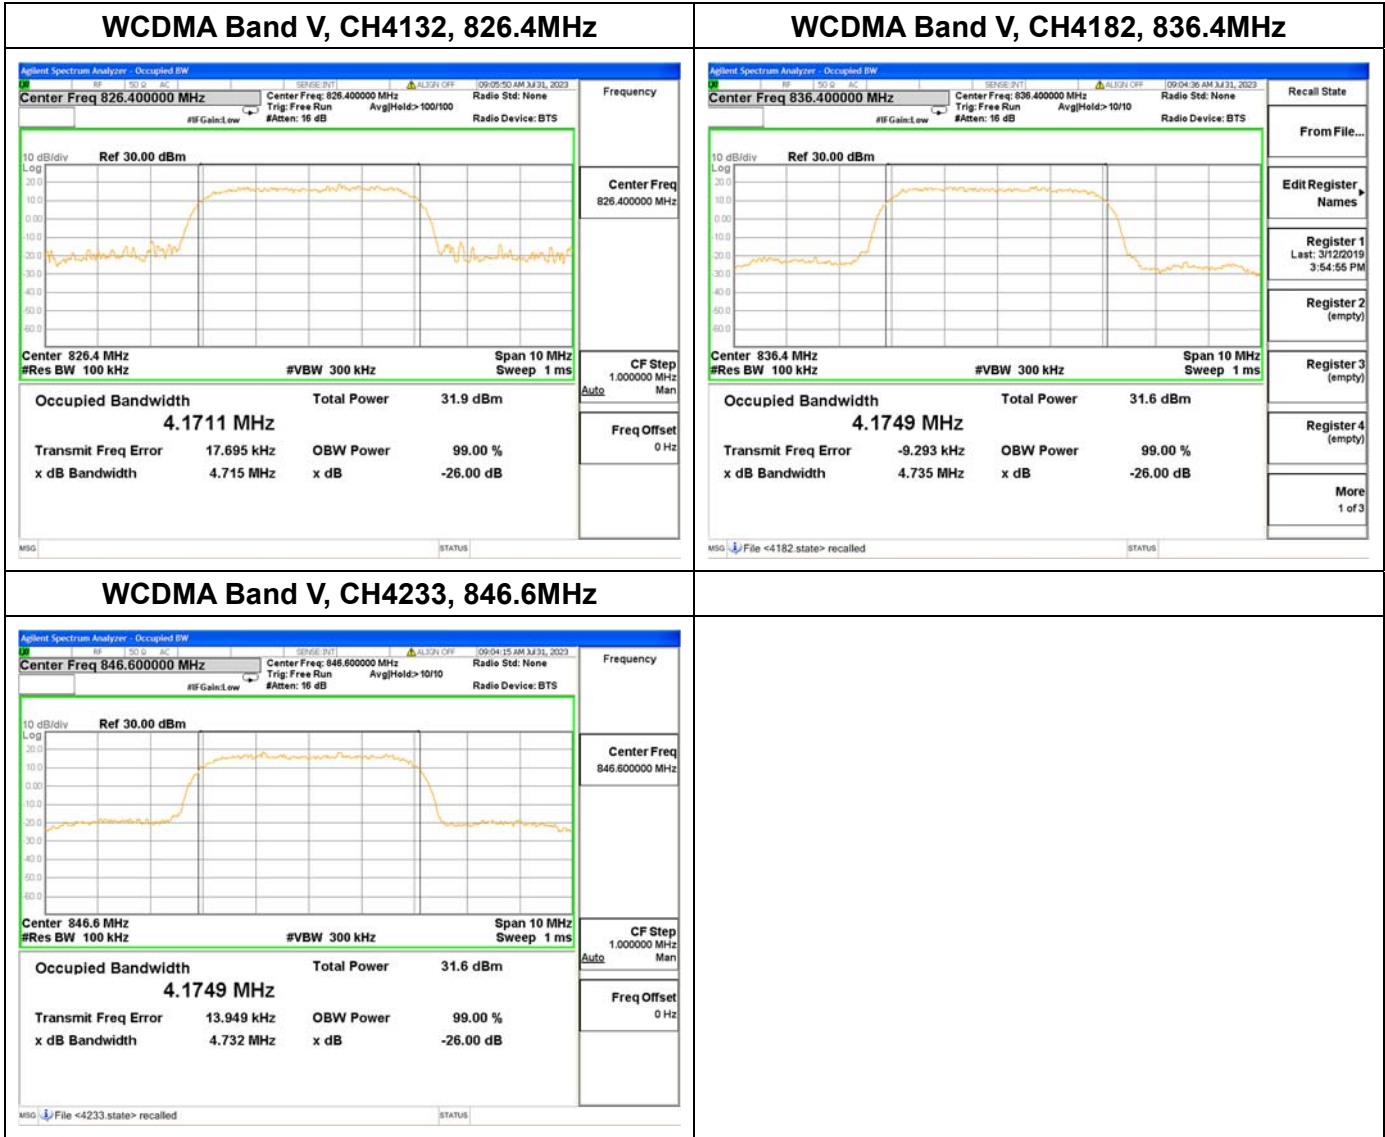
| WCDMA Band V, CH4132, 826.4MHz | WCDMA Band V, CH4182, 836.4MHz |
|---|---|
| Agilent Spectrum Analyzer - Occupied BW<br>RF 50 Ω AC SENSE:INT ALIGN OFF 09:05:50 AM Jul 31, 2023<br>Center Freq 826.400000 MHz<br>Center Freq: 826.400000 MHz Trig: Free Run Avg\|Hold:> 100/100 #Atten: 16 dB<br>#IFGain:Low<br>Radio Std: None<br>Radio Device: BTS<br>Frequency<br>10 dB/div Ref 30.00 dBm<br>Log 20.0 10.0 0.00 -10.0 -20.0 -30.0 -40.0 -50.0 -60.0<br>Center 826.4 MHz #Res BW 100 kHz #VBW 300 kHz Span 10 MHz Sweep 1 ms<br>Center Freq 826.400000 MHz<br>CF Step 1.000000 MHz Auto Man<br>Freq Offset 0 Hz<br>Occupied Bandwidth 4.1711 MHz<br>Total Power 31.9 dBm<br>Transmit Freq Error 17.695 kHz<br>OBW Power 99.00 %<br>x dB Bandwidth 4.715 MHz<br>x dB -26.00 dB<br>MSG STATUS | Agilent Spectrum Analyzer - Occupied BW<br>RF 50 Ω AC SENSE:INT ALIGN OFF 09:04:36 AM Jul 31, 2023<br>Center Freq 836.400000 MHz<br>Center Freq: 836.400000 MHz Trig: Free Run Avg\|Hold:> 10/10 #Atten: 16 dB<br>#IFGain:Low<br>Radio Std: None<br>Radio Device: BTS<br>Recall State<br>From File...<br>Edit Register Names<br>Register 1 Last: 3/12/2019 3:54:55 PM<br>Register 2 (empty)<br>Register 3 (empty)<br>Register 4 (empty)<br>More 1 of 3<br>10 dB/div Ref 30.00 dBm<br>Log 20.0 10.0 0.00 -10.0 -20.0 -30.0 -40.0 -50.0 -60.0<br>Center 836.4 MHz #Res BW 100 kHz #VBW 300 kHz Span 10 MHz Sweep 1 ms<br>Occupied Bandwidth 4.1749 MHz<br>Total Power 31.6 dBm<br>Transmit Freq Error -9.293 kHz<br>OBW Power 99.00 %<br>x dB Bandwidth 4.735 MHz<br>x dB -26.00 dB<br>MSG File <4182.state> recalled STATUS |
| WCDMA Band V, CH4233, 846.6MHz | |
| Agilent Spectrum Analyzer - Occupied BW<br>RF 50 Ω AC SENSE:INT ALIGN OFF 09:04:15 AM Jul 31, 2023<br>Center Freq 846.600000 MHz<br>Center Freq: 846.600000 MHz Trig: Free Run Avg\|Hold:> 10/10 #Atten: 16 dB<br>#IFGain:Low<br>Radio Std: None<br>Radio Device: BTS<br>Frequency<br>10 dB/div Ref 30.00 dBm<br>Log 20.0 10.0 0.00 -10.0 -20.0 -30.0 -40.0 -50.0 -60.0<br>Center 846.6 MHz #Res BW 100 kHz #VBW 300 kHz Span 10 MHz Sweep 1 ms<br>Center Freq 846.600000 MHz<br>CF Step 1.000000 MHz Auto Man<br>Freq Offset 0 Hz<br>Occupied Bandwidth 4.1749 MHz<br>Total Power 31.6 dBm<br>Transmit Freq Error 13.949 kHz<br>OBW Power 99.00 %<br>x dB Bandwidth 4.732 MHz<br>x dB -26.00 dB<br>MSG File <4233.state> recalled STATUS | |